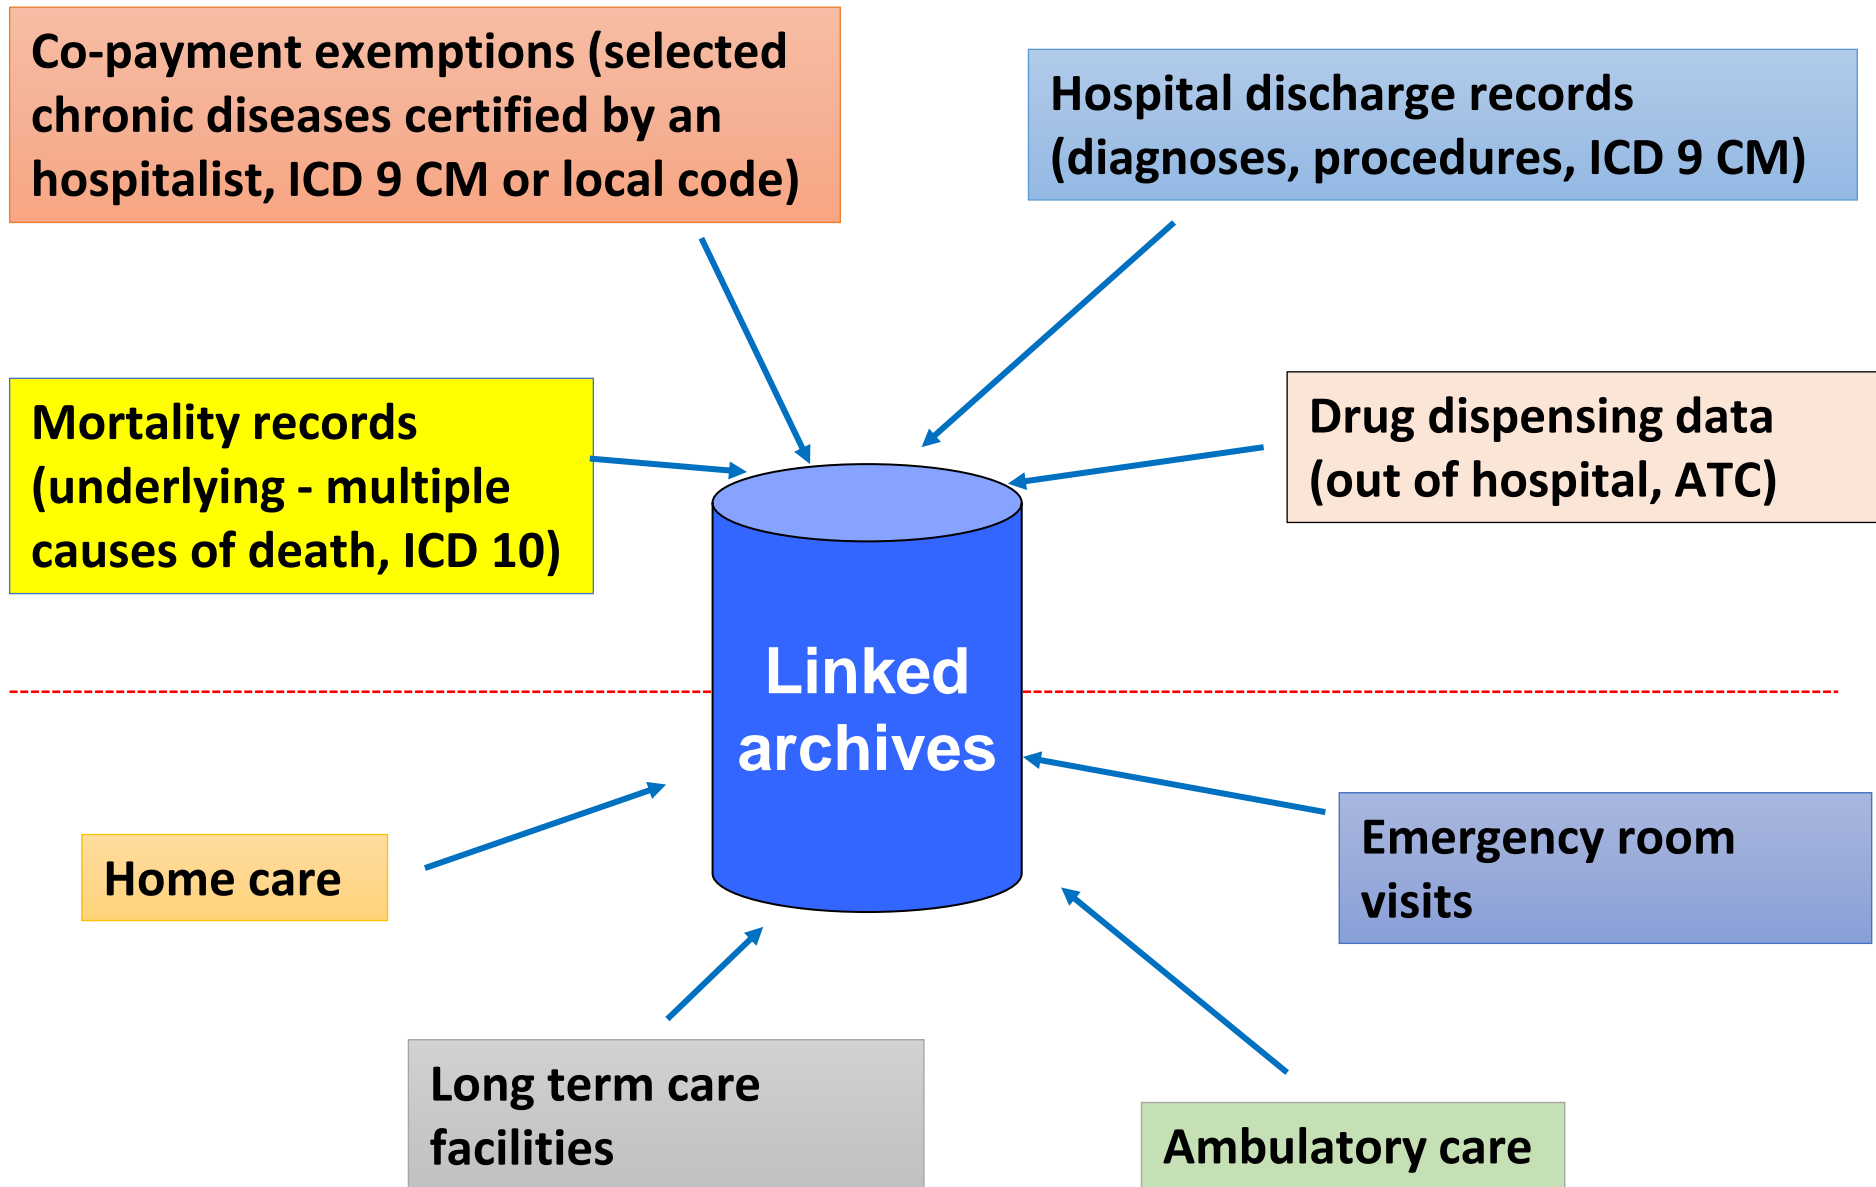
Co-payment exemptions (selected chronic diseases certified by an hospitalist, ICD 9 CM or local code)

Hospital discharge records (diagnoses, procedures, ICD 9 CM)

Mortality records (underlying - multiple causes of death, ICD 10)

Drug dispensing data (out of hospital, ATC)

Linked archives

Home care

Emergency room visits

Long term care facilities

Ambulatory care